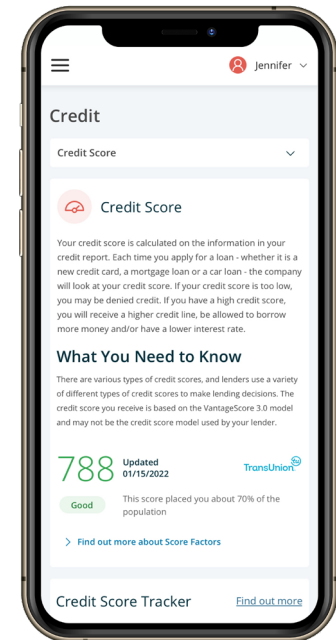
Jennifer

Credit

Credit Score

Credit Score

Your credit score is calculated on the information in your credit report. Each time you apply for a loan - whether it is a new credit card, a mortgage loan or a car loan - the company will look at your credit score. If your credit score is too low, you may be denied credit. If you have a high credit score, you will receive a higher credit line, be allowed to borrow more money and/or have a lower interest rate.

What You Need to Know

There are various types of credit scores, and lenders use a variety of different types of credit scores to make lending decisions. The credit score you receive is based on the VantageScore 3.0 model and may not be the credit score model used by your lender.

788 Updated 01/15/2022

TransUnion

Good

This score placed you about 70% of the population

> Find out more about Score Factors

Credit Score Tracker

Find out more